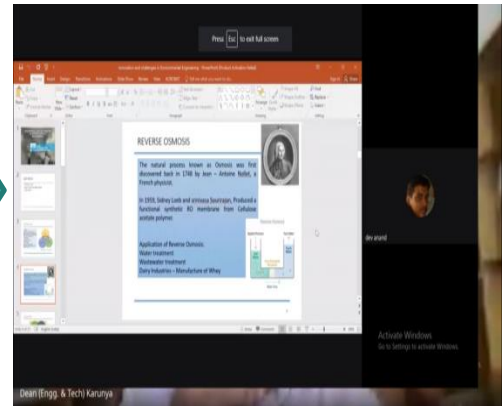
Press Esc to exit full screen

REVERSE OSMOSIS

The natural process known as Osmosis was first discovered back in 1748 by Jean – Antoine Nollet, a French physicist.

In 1959, Sidney Loeb and srinivasa Sourirajan, Produced a functional synthetic RO membrane from Cellulose acetate polymer.

Application of Reverse Osmosis:
Water treatment
Wastewater treatment
Dairy Industries – Manufacture of Whey

dev anand

Activate Windows
Go to Settings to activate Windows.

Dean (Engg. & Tech) Karunya